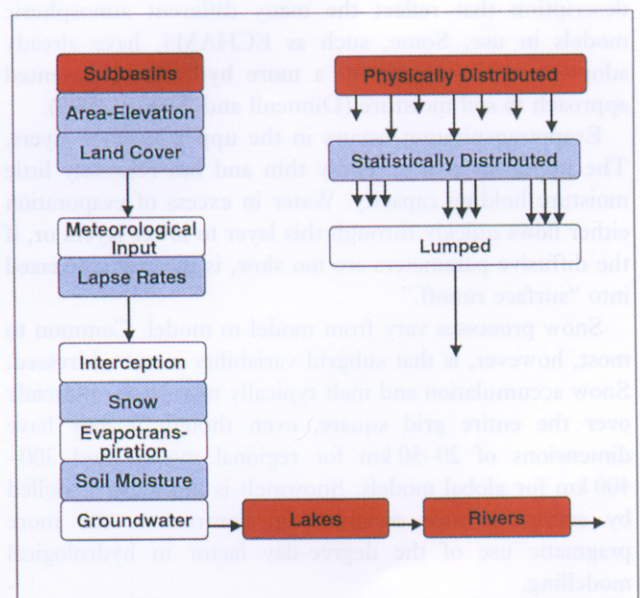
Subbasins

Area-Elevation

Land Cover

Meteorological Input

Lapse Rates

Interception

Snow

Evapotranspiration

Soil Moisture

Groundwater

Physically Distributed

Statistically Distributed

Lumped

Lakes

Rivers

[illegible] that reflect the many different atmospheric models in use. Some, such as ECHAM4, have already adopted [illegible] a more hy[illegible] approach is still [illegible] (Dümenil and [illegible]).

E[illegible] in the up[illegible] layer. The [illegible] thin and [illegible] moisture holding capacity. Water in excess of evaporation either flows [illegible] through this layer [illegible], if the infiltrative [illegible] are too slow, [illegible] into "surface runoff".

Snow processes vary from model to model. Common to most, however, is that subgrid variability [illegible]. Snow accumulation and melt typically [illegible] over the entire grid square, even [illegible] dimensions of 20–50 km for regional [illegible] 400 km for global models. Snowmelt is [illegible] by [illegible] pragmatic use of the degree-day factor in hydrological modelling.